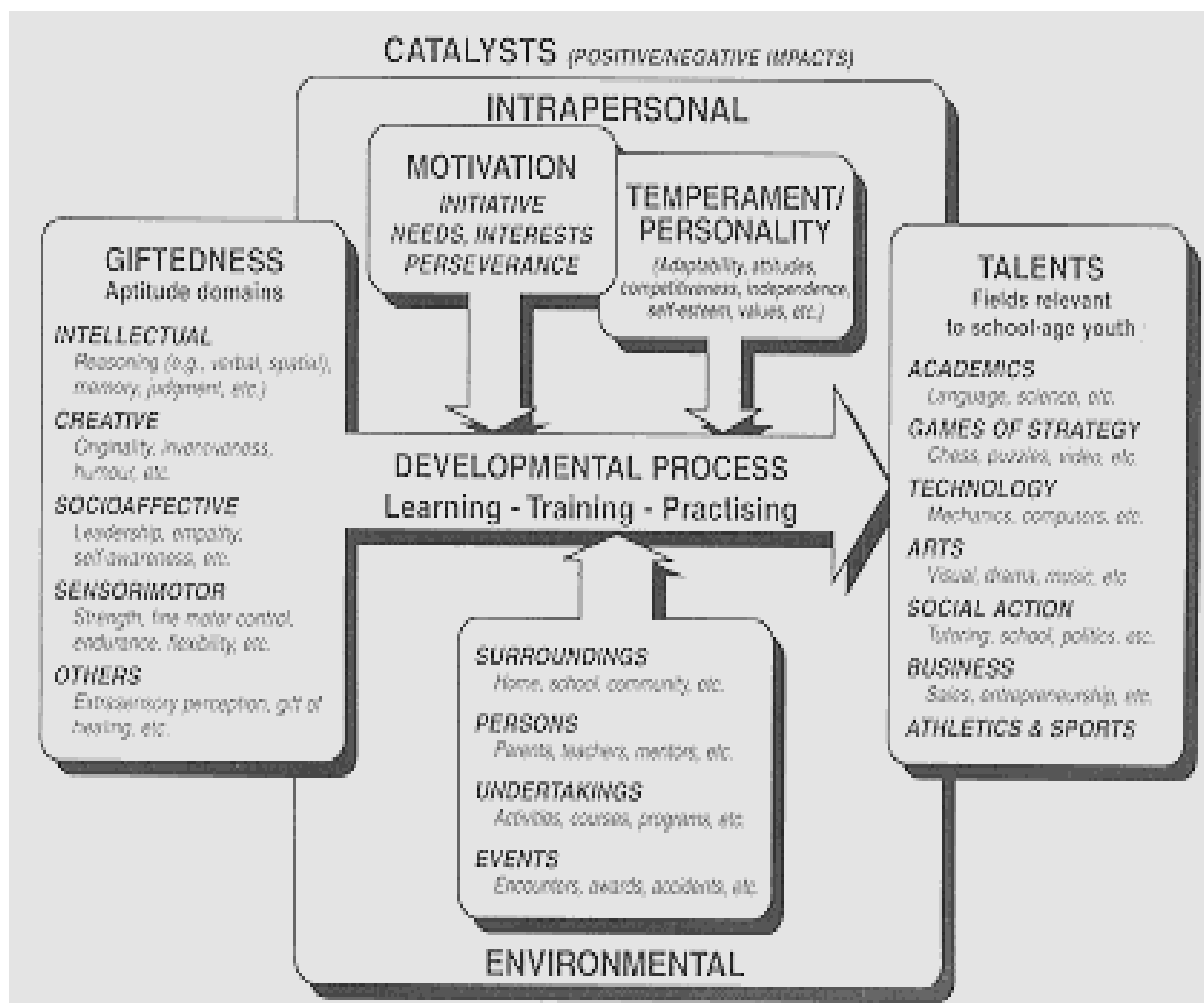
CATALYSTS (POSITIVE/NEGATIVE IMPACTS)

INTRAPERSONAL

MOTIVATION
INITIATIVE
NEEDS, INTERESTS
PERSEVERANCE

TEMPERAMENT/
PERSONALITY
(Adaptability, attitudes, competitiveness, independence, self-esteem, values, etc.)

GIFTEDNESS
Aptitude domains

INTELLECTUAL
Reasoning (e.g., verbal, spatial), memory, judgment, etc.)

CREATIVE
Originality, inventiveness, humour, etc.

SOCIOAFFECTIVE
Leadership, empathy, self-awareness, etc.

SENSORIMOTOR
Strength, fine motor control, endurance, flexibility, etc.

OTHERS
Extrasensory perception, gift of healing, etc.

DEVELOPMENTAL PROCESS
Learning - Training - Practising

TALENTS
Fields relevant to school-age youth

ACADEMICS
Language, science, etc.

GAMES OF STRATEGY
Chess, puzzles, video, etc.

TECHNOLOGY
Mechanics, computers, etc.

ARTS
Visual, drama, music, etc

SOCIAL ACTION
Tutoring, school, politics, etc.

BUSINESS
Sales, entrepreneurship, etc.

ATHLETICS & SPORTS

SURROUNDINGS
Home, school, community, etc.

PERSONS
Parents, teachers, mentors, etc.

UNDERTAKINGS
Activities, courses, programs, etc.

EVENTS
Encounters, awards, accidents, etc.

ENVIRONMENTAL